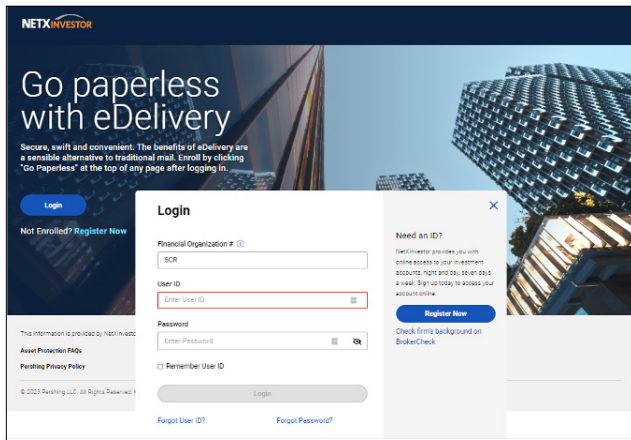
NETXINVESTOR

Go paperless with eDelivery

Secure, swift and convenient. The benefits of eDelivery are a sensible alternative to traditional mail. Enroll by clicking "Go Paperless" at the top of any page after logging in.

Login

Not Enrolled? Register Now

This information is provided by NetInvesto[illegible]

Asset Protection FAQs

Pershing Privacy Policy

© 2023 Pershing LLC. All Rights Reserved. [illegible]

Login

Financial Organization # ⓘ

SCR

User ID

Enter User ID

Password

Enter Password

Remember User ID

Login

Forgot User ID?

Forgot Password?

Need an ID?

NetXInvestor provides you with online access to your investment accounts, night and day, seven days a week. Sign up today to access your account online.

Register Now

Check firm's background on BrokerCheck